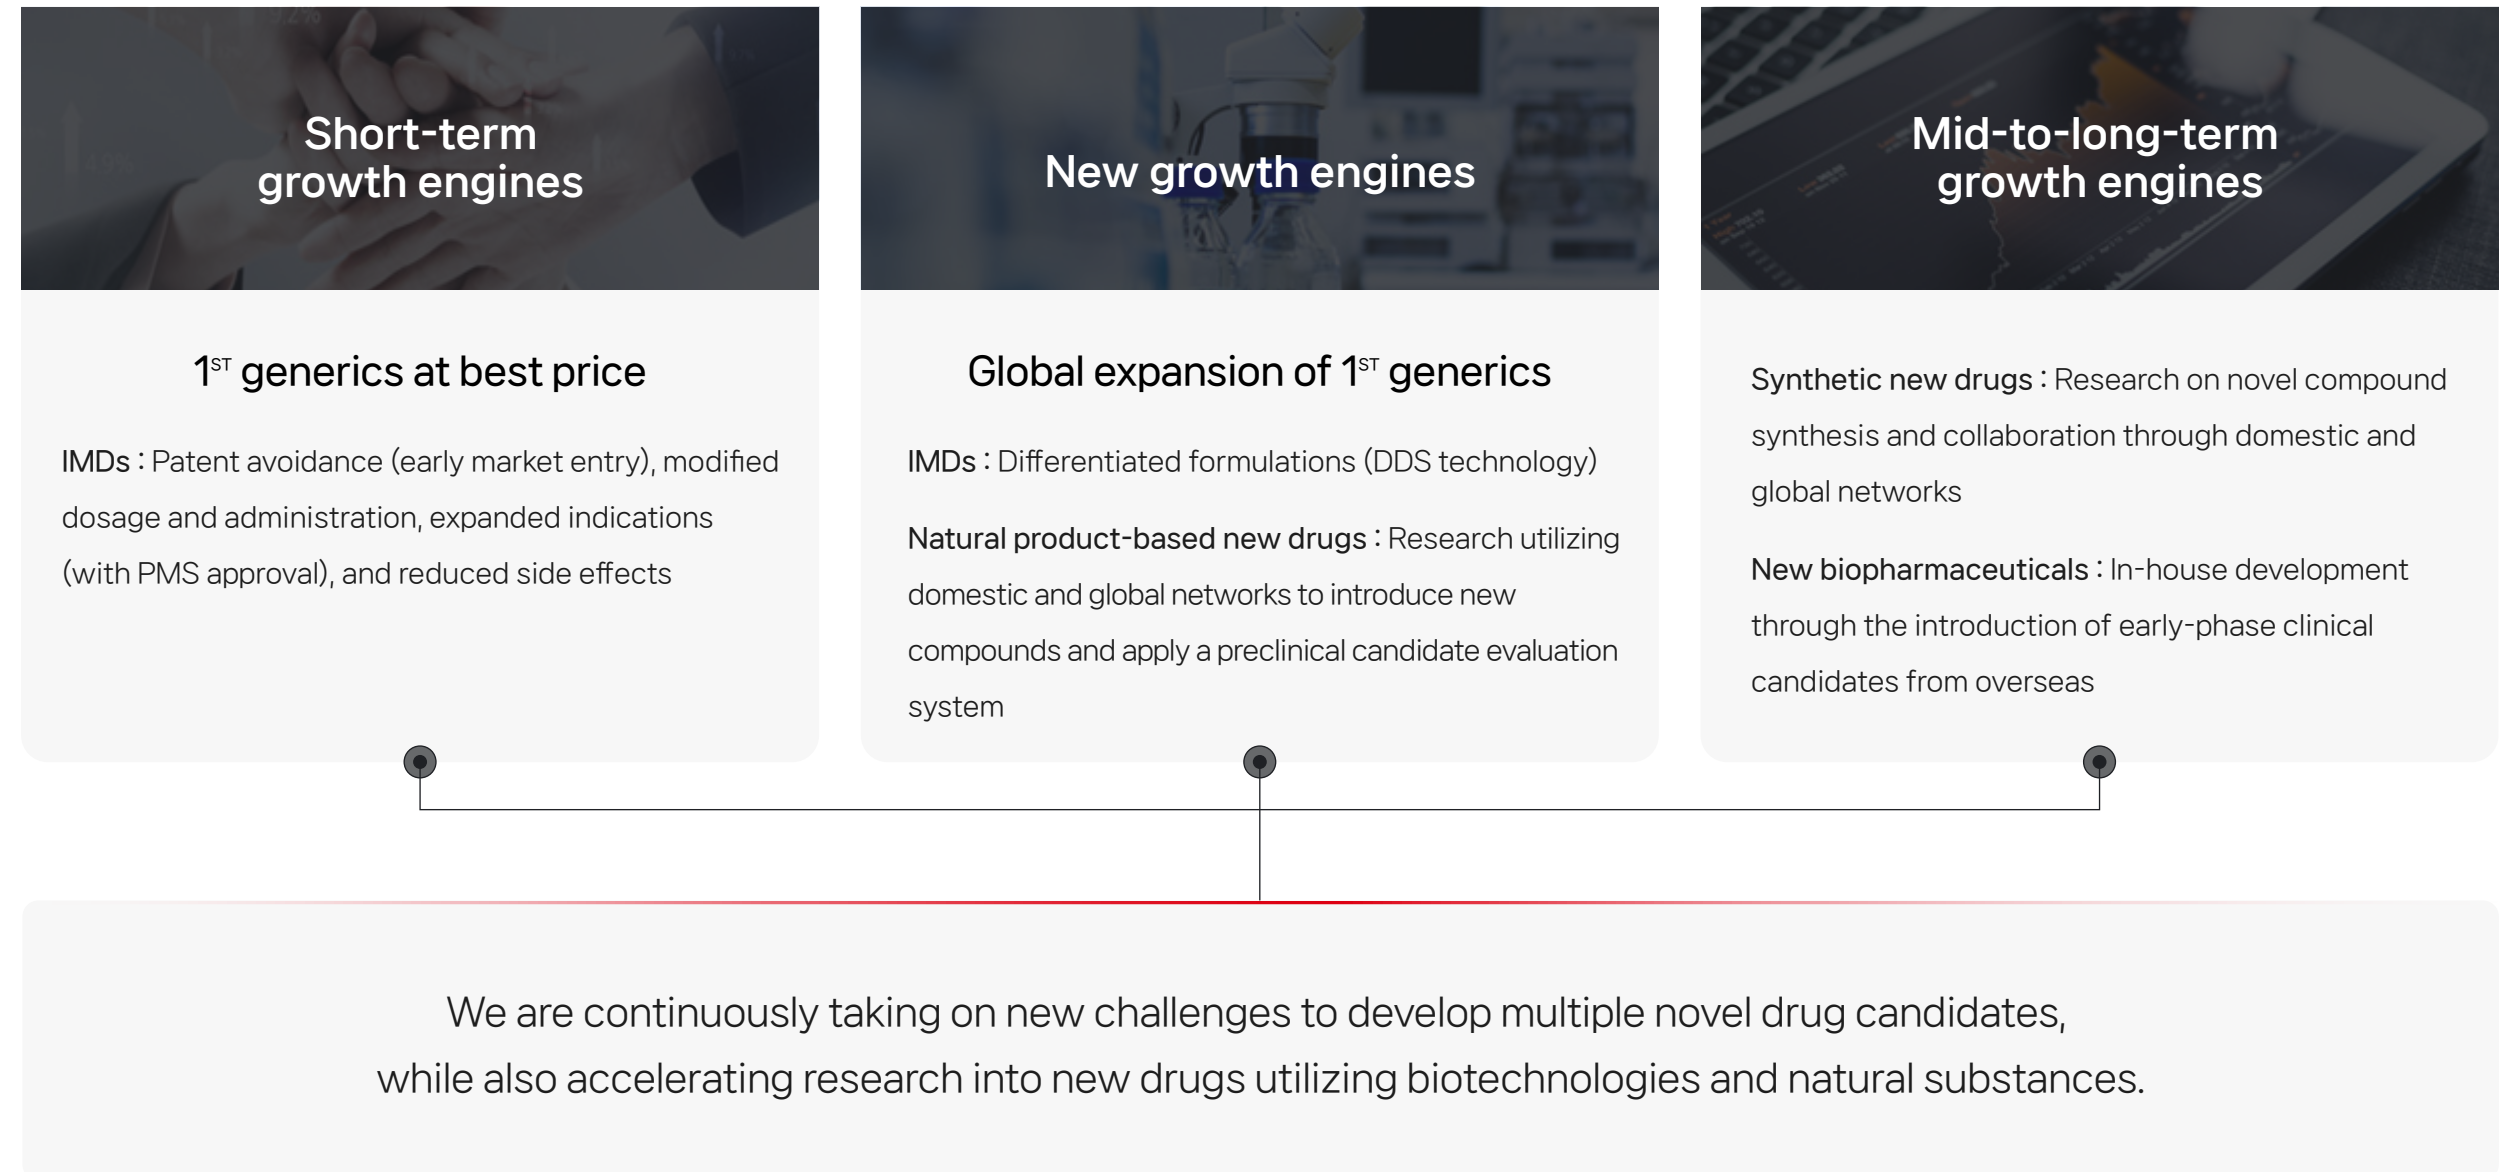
Short-term growth engines

$1^{ST}$ generics at best price

IMDs : Patent avoidance (early market entry), modified dosage and administration, expanded indications (with PMS approval), and reduced side effects

New growth engines

Global expansion of $1^{ST}$ generics

IMDs : Differentiated formulations (DDS technology)

Natural product-based new drugs : Research utilizing domestic and global networks to introduce new compounds and apply a preclinical candidate evaluation system

Mid-to-long-term growth engines

Synthetic new drugs : Research on novel compound synthesis and collaboration through domestic and global networks

New biopharmaceuticals : In-house development through the introduction of early-phase clinical candidates from overseas

We are continuously taking on new challenges to develop multiple novel drug candidates, while also accelerating research into new drugs utilizing biotechnologies and natural substances.